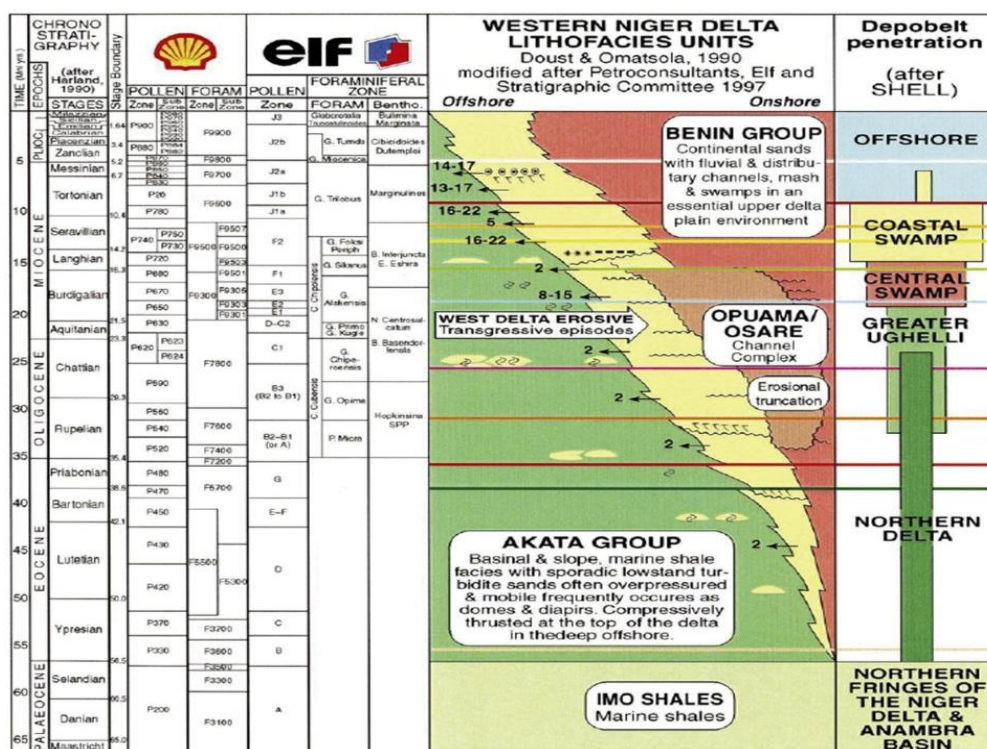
TIME (Ma yrs.) | EPOCHS | CHRONO STRATIGRAPHY (after Harland, 1990) STAGES | Stage Boundary

elf

POLLEN Zone | Sub Zone | FORAM Zone | Sub Zone | POLLEN Zone | FORAMINIFERAL ZONE FORAM | Bentho.

PLIOCENE | MIOCENE | OLIGOCENE | EOCENE | PALAEOCENE

Zanclian, Messinian, Tortonian, Seravillian, Langhian, Burdigalian, Aquitanian, Chattian, Rupelian, Priabonian, Bartonian, Lutetian, Ypresian, Selandian, Danian, Maastricht

Piacenzian

1.64, 3.4, 5.2, 6.7, 10.4, 14.2, 16.3, 21.5, 23.3, 29.3, 35.4, 38.6, 42.1, 50.0, 56.5, 60.5, 65.0

5, 10, 15, 20, 25, 30, 35, 40, 45, 50, 55, 60, 65

P900, P880, P20, P780, P740, P750, P730, P720, P680, P670, P650, P630, P623, P620, P624, P590, P560, P540, P520, P480, P470, P450, P430, P420, P370, P330, P200

F9900, F9800, F9700, F9600, F9507, F9500, F9501, F9300, F9305, F9303, F9301, F7800, F7600, F7400, F7200, F6700, F6500, F5300, F3700, F3600, F3500, F3300, F3100

J3, J2b, J2a, J1b, J1a, F2, F1, E3, E2, E1, D–C2, C1, B3 (B2 to B1), B2–B1 (or A), G, E–F, D, C, B, A

Globorotalia Truncatulinoides, G. Tumida, G. Miocenica, G. Trilobus, G. Fohsi Periph, G. Siakensis, C. Chipolensis, G. Altiaensis, G. Primo G. Kugle, G. Chipe-roensis, C. Cubensis, G. Opima, P. Micra

Bulimina Marginata, Cibicidoides Dutemplei, Marginulinas, B. Interjuncta E. Eshira, N. Centrosulcatum, B. Basendorfensis, Hopkinsina SPP

WESTERN NIGER DELTA LITHOFACIES UNITS
Doust & Omatsola, 1990
modified after Petroconsultants, Elf and Stratigraphic Committee 1997
Offshore | Onshore

BENIN GROUP
Continental sands with fluvial & distributary channels, mash & swamps in an essential upper delta plain environment

14-17
13-17
5
16-22
16-22
2
8-15
2
2
2
2

WEST DELTA EROSIVE
Transgressive episodes

OPUAMA/ OSARE
Channel Complex

Erosional truncation

AKATA GROUP
Basinal & slope, marine shale facies with sporadic lowstand turbidite sands often overpressured & mobile frequently occures as domes & diapirs. Compressively thrusted at the top of the delta in thedeep offshore.

IMO SHALES
Marine shales

Depobelt penetration
(after SHELL)

OFFSHORE
COASTAL SWAMP
CENTRAL SWAMP
GREATER UGHELLI
NORTHERN DELTA
NORTHERN FRINGES OF THE NIGER DELTA & ANAMBRA BASIN